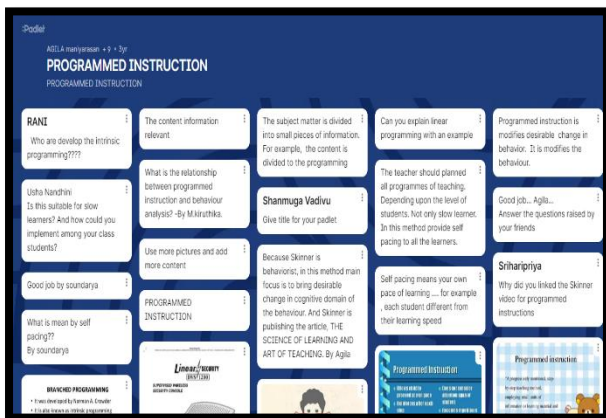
Padlet
AGILA maniyarasan + 9 • 3yr
PROGRAMMED INSTRUCTION
PROGRAMMED INSTRUCTION

RANI
Who are develop the Intrinsic programming????

Usha Nandhini
Is this suitable for slow learners? And how could you implement among your class students?

Good job by soundarya

What is mean by self pacing??
By soundarya

BRANCHED PROGRAMMING
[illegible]

The content information relevant

What is the relationship between programmed instruction and behaviour analysis? -By M.kiruthika.

Use more pictures and add more content

PROGRAMMED INSTRUCTION

Linear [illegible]

The subject matter is divided into small pieces of information. For example, the content is divided to the programming

Shanmuga Vadivu
Give title for your padlet

Because Skinner is behaviorist, in this method main focus is to bring desirable change in cognitive domain of the behaviour. And Skinner is publishing the article, THE SCIENCE OF LEARNING AND ART OF TEACHING. By Agila

Can you explain linear programming with an example

The teacher should planned all programmes of teaching. Depending upon the level of students. Not only slow learner. In this method provide self pacing to all the learners.

Self pacing means your own pace of learning .... for example , each student different from their learning speed

Programmed Instruction
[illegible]

Programmed instruction is modifies desirable change in behavior. It is modifies the behaviour.

Good job... Agila...
Answer the questions raised by your friends

Sriharipriya
Why did you linked the Skinner video for programmed instructions

Programmed instruction
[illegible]